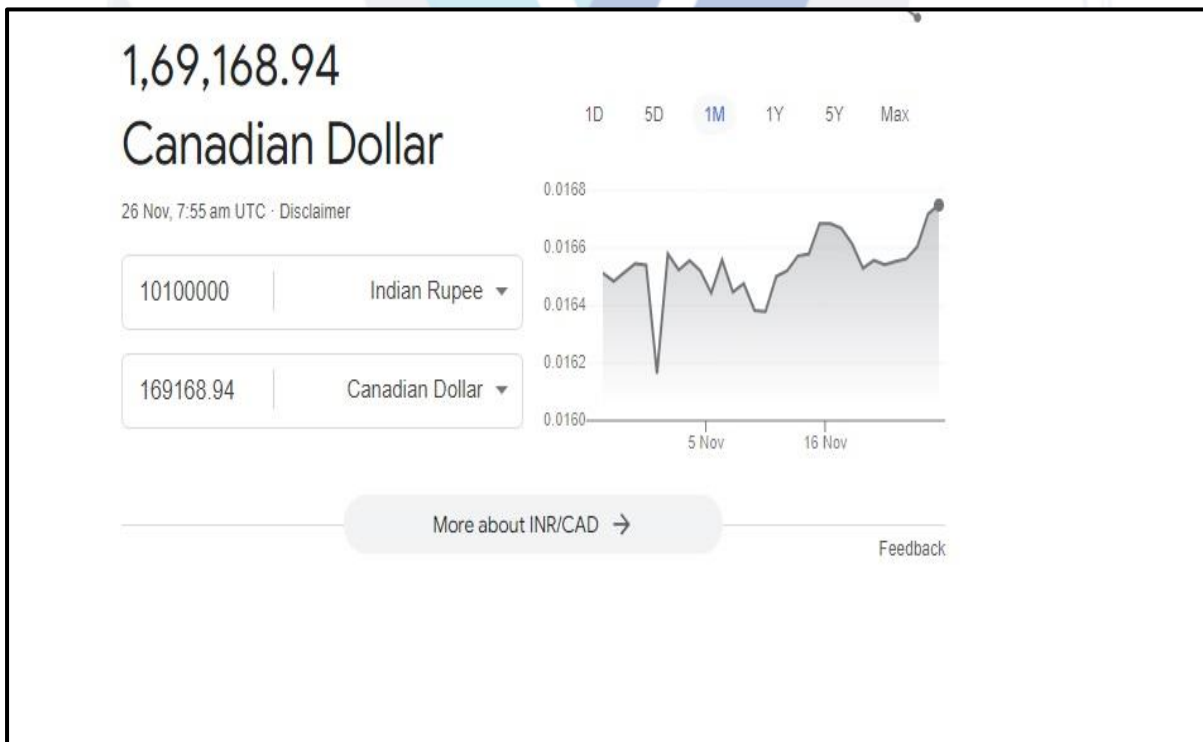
1,69,168.94
Canadian Dollar

26 Nov, 7:55 am UTC · Disclaimer

10100000 Indian Rupee ▾

169168.94 Canadian Dollar ▾

1D 5D 1M 1Y 5Y Max

0.0168
0.0166
0.0164
0.0162
0.0160

5 Nov 16 Nov

More about INR/CAD →

Feedback